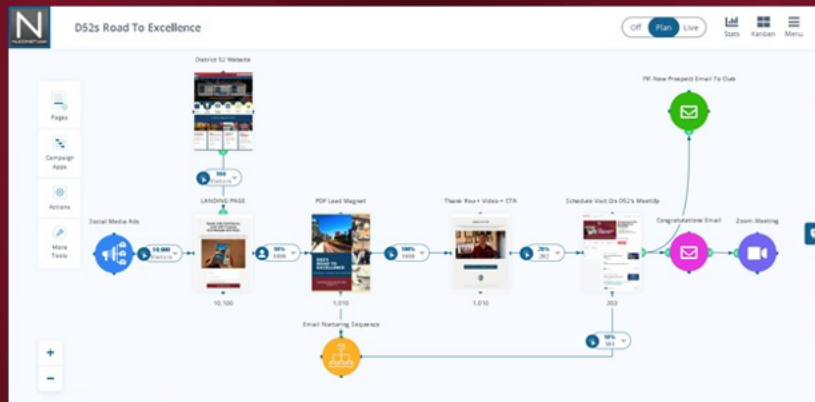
D52s Road To Excellence

Off Plan Live

Stats Kanban Menu

Pages

Campaign Apps

Actions

More Tools

District 52 Website

LANDING PAGE

Social Media Ads

10,000 Visitors

10,100

PDF Lead Magnet

D52'S ROAD TO EXCELLENCE

1,010

Thank You + Video + CTA

1,010

Schedule Visit On D52's MeetUp

202

FW New Prospect Email To Club

Congratulations Email

Zoom Meeting

Email Nurturing Sequence

10%

100%

20%

+

−